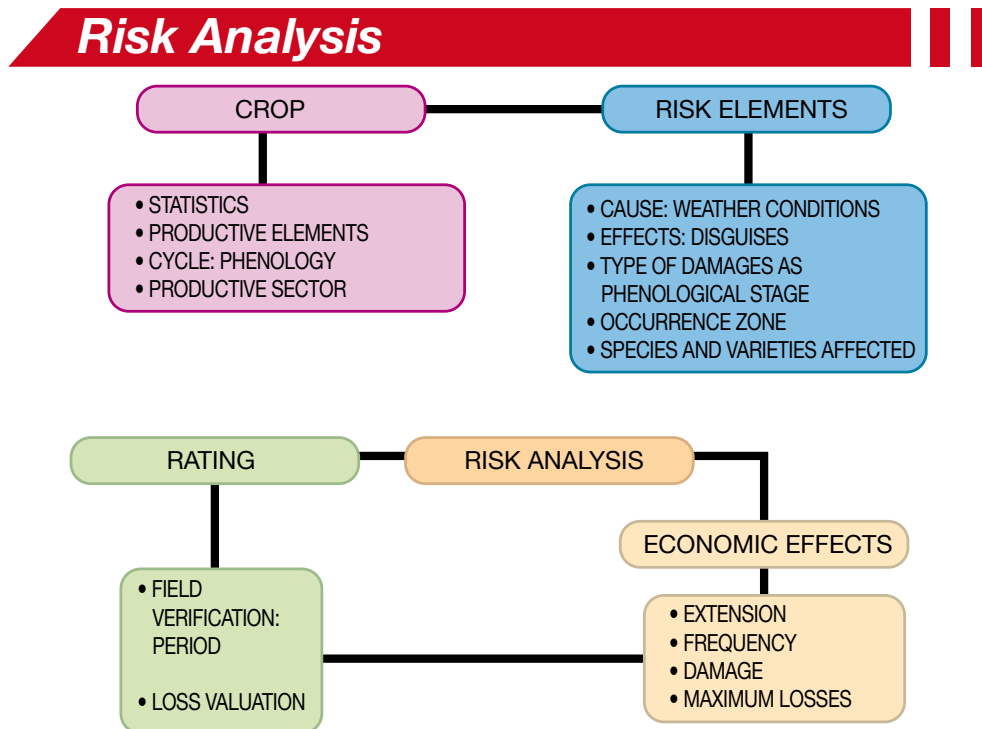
Risk Analysis

CROP

RISK ELEMENTS

• STATISTICS
• PRODUCTIVE ELEMENTS
• CYCLE: PHENOLOGY
• PRODUCTIVE SECTOR

• CAUSE: WEATHER CONDITIONS
• EFFECTS: DISGUISES
• TYPE OF DAMAGES AS PHENOLOGICAL STAGE
• OCCURRENCE ZONE
• SPECIES AND VARIETIES AFFECTED

RATING

RISK ANALYSIS

ECONOMIC EFFECTS

• FIELD VERIFICATION: PERIOD

• LOSS VALUATION

• EXTENSION
• FREQUENCY
• DAMAGE
• MAXIMUM LOSSES